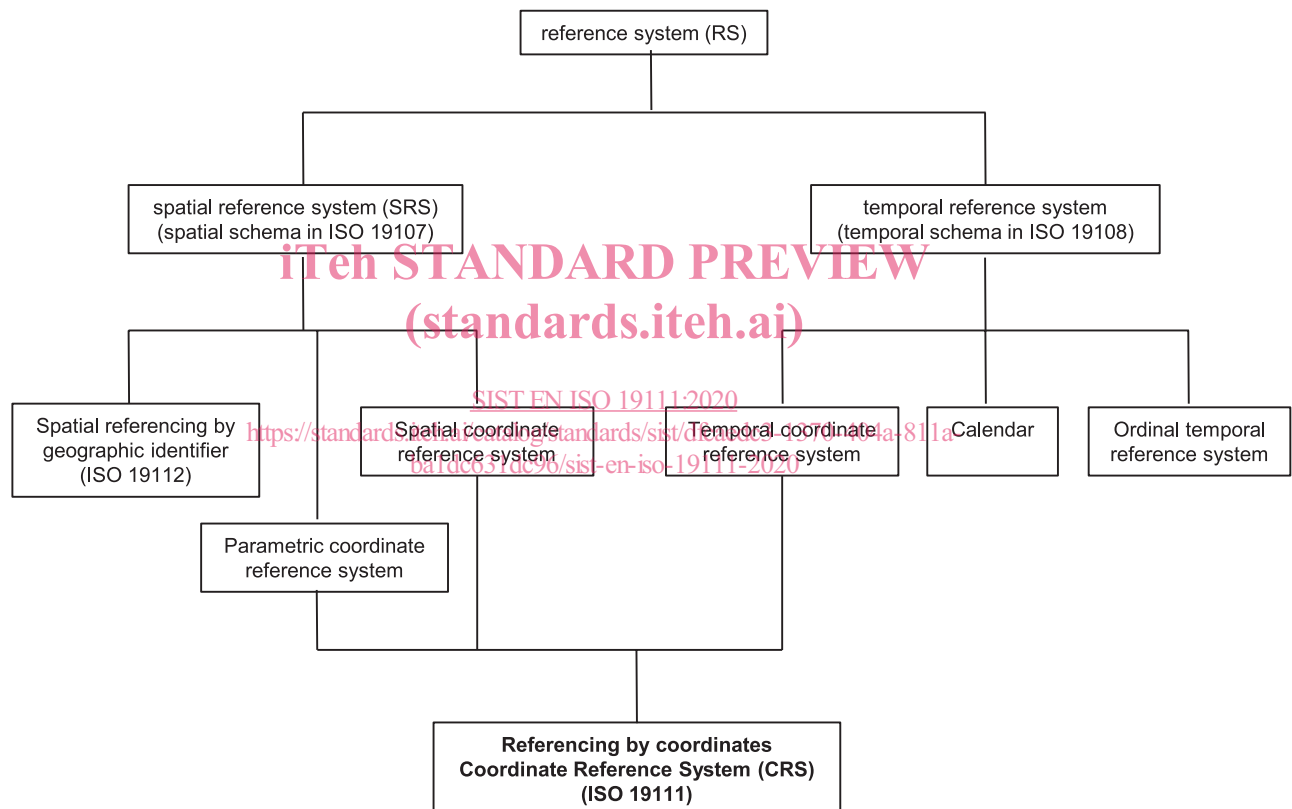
reference system (RS)

spatial reference system (SRS)
(spatial schema in ISO 19107)

temporal reference system
(temporal schema in ISO 19108)

iTeh STANDARD PREVIEW
(standards.iteh.ai)

SIST EN ISO 19111:2020
https://standards.iteh.ai/catalog/standards/sist/d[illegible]-4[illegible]4a-811a-ba1dc631dc96/sist-en-iso-19111-2020

Spatial referencing by geographic identifier
(ISO 19112)

Spatial coordinate reference system

Temporal coordinate reference system

Calendar

Ordinal temporal reference system

Parametric coordinate reference system

Referencing by coordinates
Coordinate Reference System (CRS)
(ISO 19111)